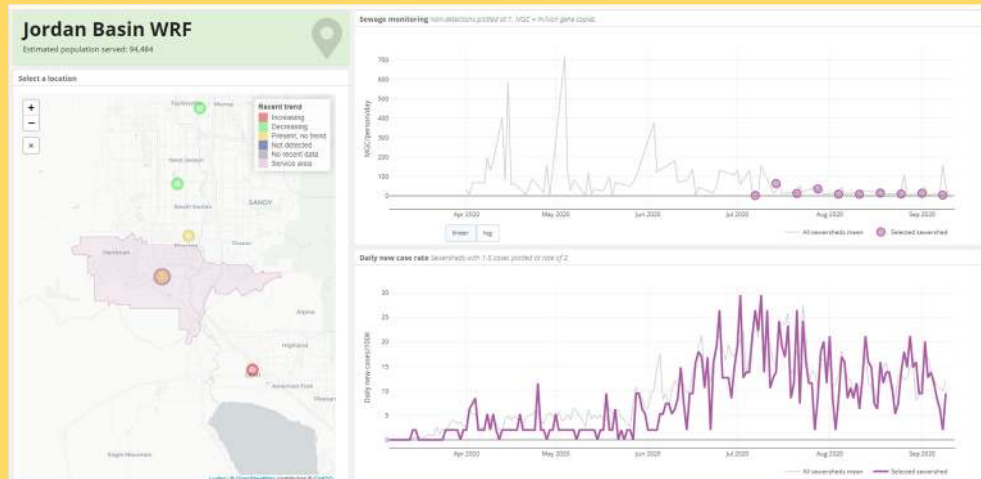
Jordan Basin WRF

Estimated population served: 94,464

Select a location

+
−
×

Recent trend
Increasing
Decreasing
Present, no trend
Not detected
No recent data
Service area

Taylorsville
Murray
West Jordan
South Jordan
SANDY
Riverton
Draper
Herriman
Alpine
Highland
Lehi
American Fork
Orem
Eagle Mountain

Leaflet | © OpenStreetMap contributors © CartoDB

Sewage monitoring Non-detections plotted at 1. MGC = million gene copies.

MGC/person/day

700
600
500
400
300
200
100
0

Apr 2020
May 2020
Jun 2020
Jul 2020
Aug 2020
Sep 2020

linear
log

All sewersheds mean
Selected sewershed

Daily new case rate Sewersheds with 1-5 cases plotted at rate of 2.

Daily new cases/100K

30
25
20
15
10
5
0

Apr 2020
May 2020
Jun 2020
Jul 2020
Aug 2020
Sep 2020

All sewersheds mean
Selected sewershed